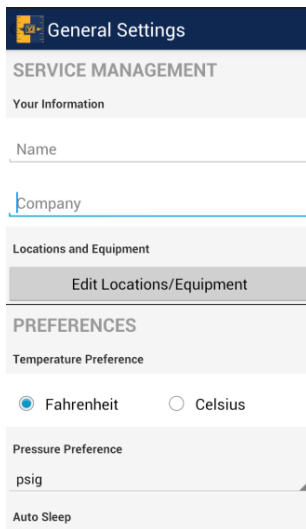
General Settings

SERVICE MANAGEMENT

Your Information

Name

Company

Locations and Equipment

Edit Locations/Equipment

PREFERENCES

Temperature Preference

Fahrenheit

Celsius

Pressure Preference

psig

Auto Sleep